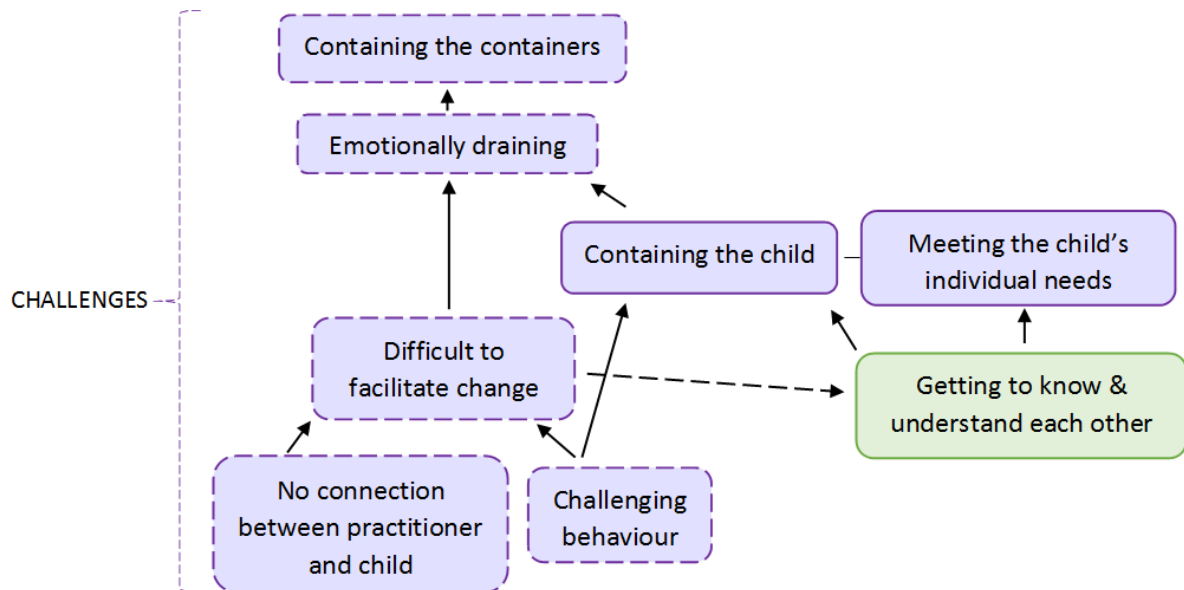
CHALLENGES

Containing the containers

Emotionally draining

Containing the child

Meeting the child's individual needs

Difficult to facilitate change

Getting to know & understand each other

No connection between practitioner and child

Challenging behaviour